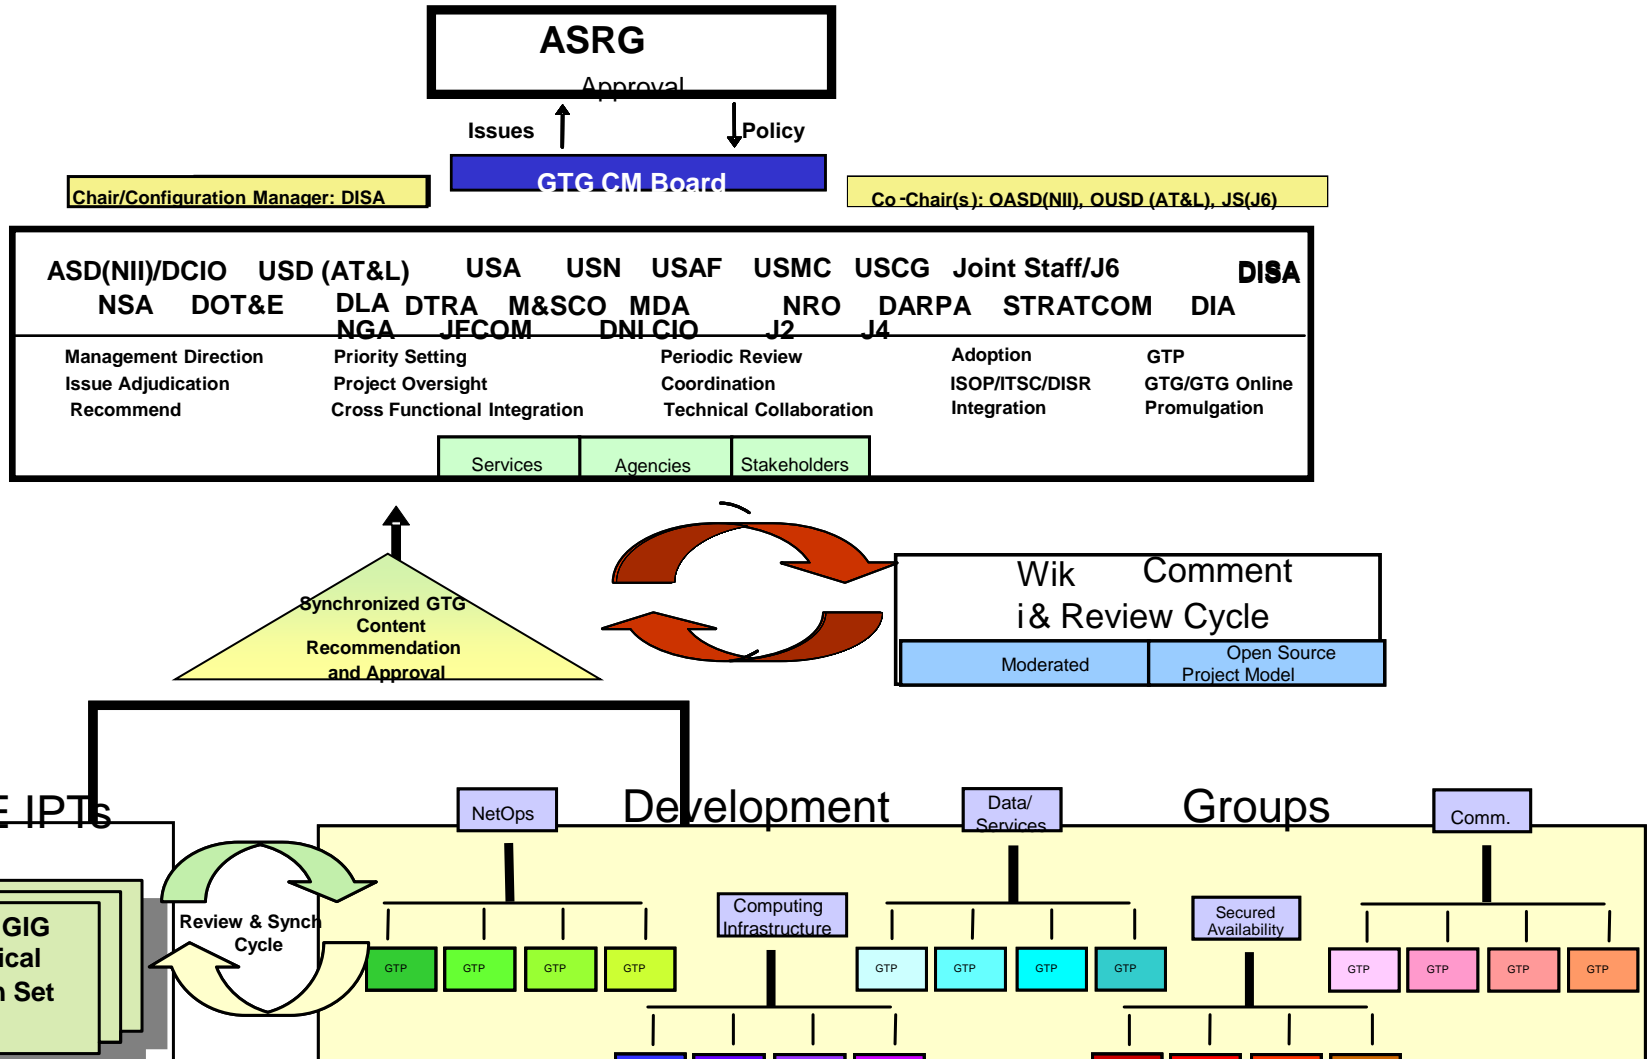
ASRG
Approval

Issues

Policy

GTG CM Board

Chair/Configuration Manager: DISA

Co-Chair(s): OASD(NII), OUSD (AT&L), JS(J6)

ASD(NII)/DCIO USD (AT&L) USA USN USAF USMC USCG Joint Staff/J6 DISA
NSA DOT&E DLA DTRA M&SCO MDA NRO DARPA STRATCOM DIA
NGA JFCOM DNI CIO J2 J4

Management Direction
Issue Adjudication
Recommend

Priority Setting
Project Oversight
Cross Functional Integration

Periodic Review
Coordination
Technical Collaboration

Adoption
ISOP/ITSC/DISR
Integration

GTP
GTG/GTG Online
Promulgation

Services
Agencies
Stakeholders

Synchronized GTG Content Recommendation and Approval

Wik Comment
i & Review Cycle

Moderated
Open Source Project Model

E IPTs

GIG
ical
n Set

Review & Synch Cycle

NetOps
Development
Data/ Services
Groups
Comm.

Computing Infrastructure

Secured Availability

GTP
GTP
GTP
GTP
GTP
GTP
GTP
GTP
GTP
GTP
GTP
GTP